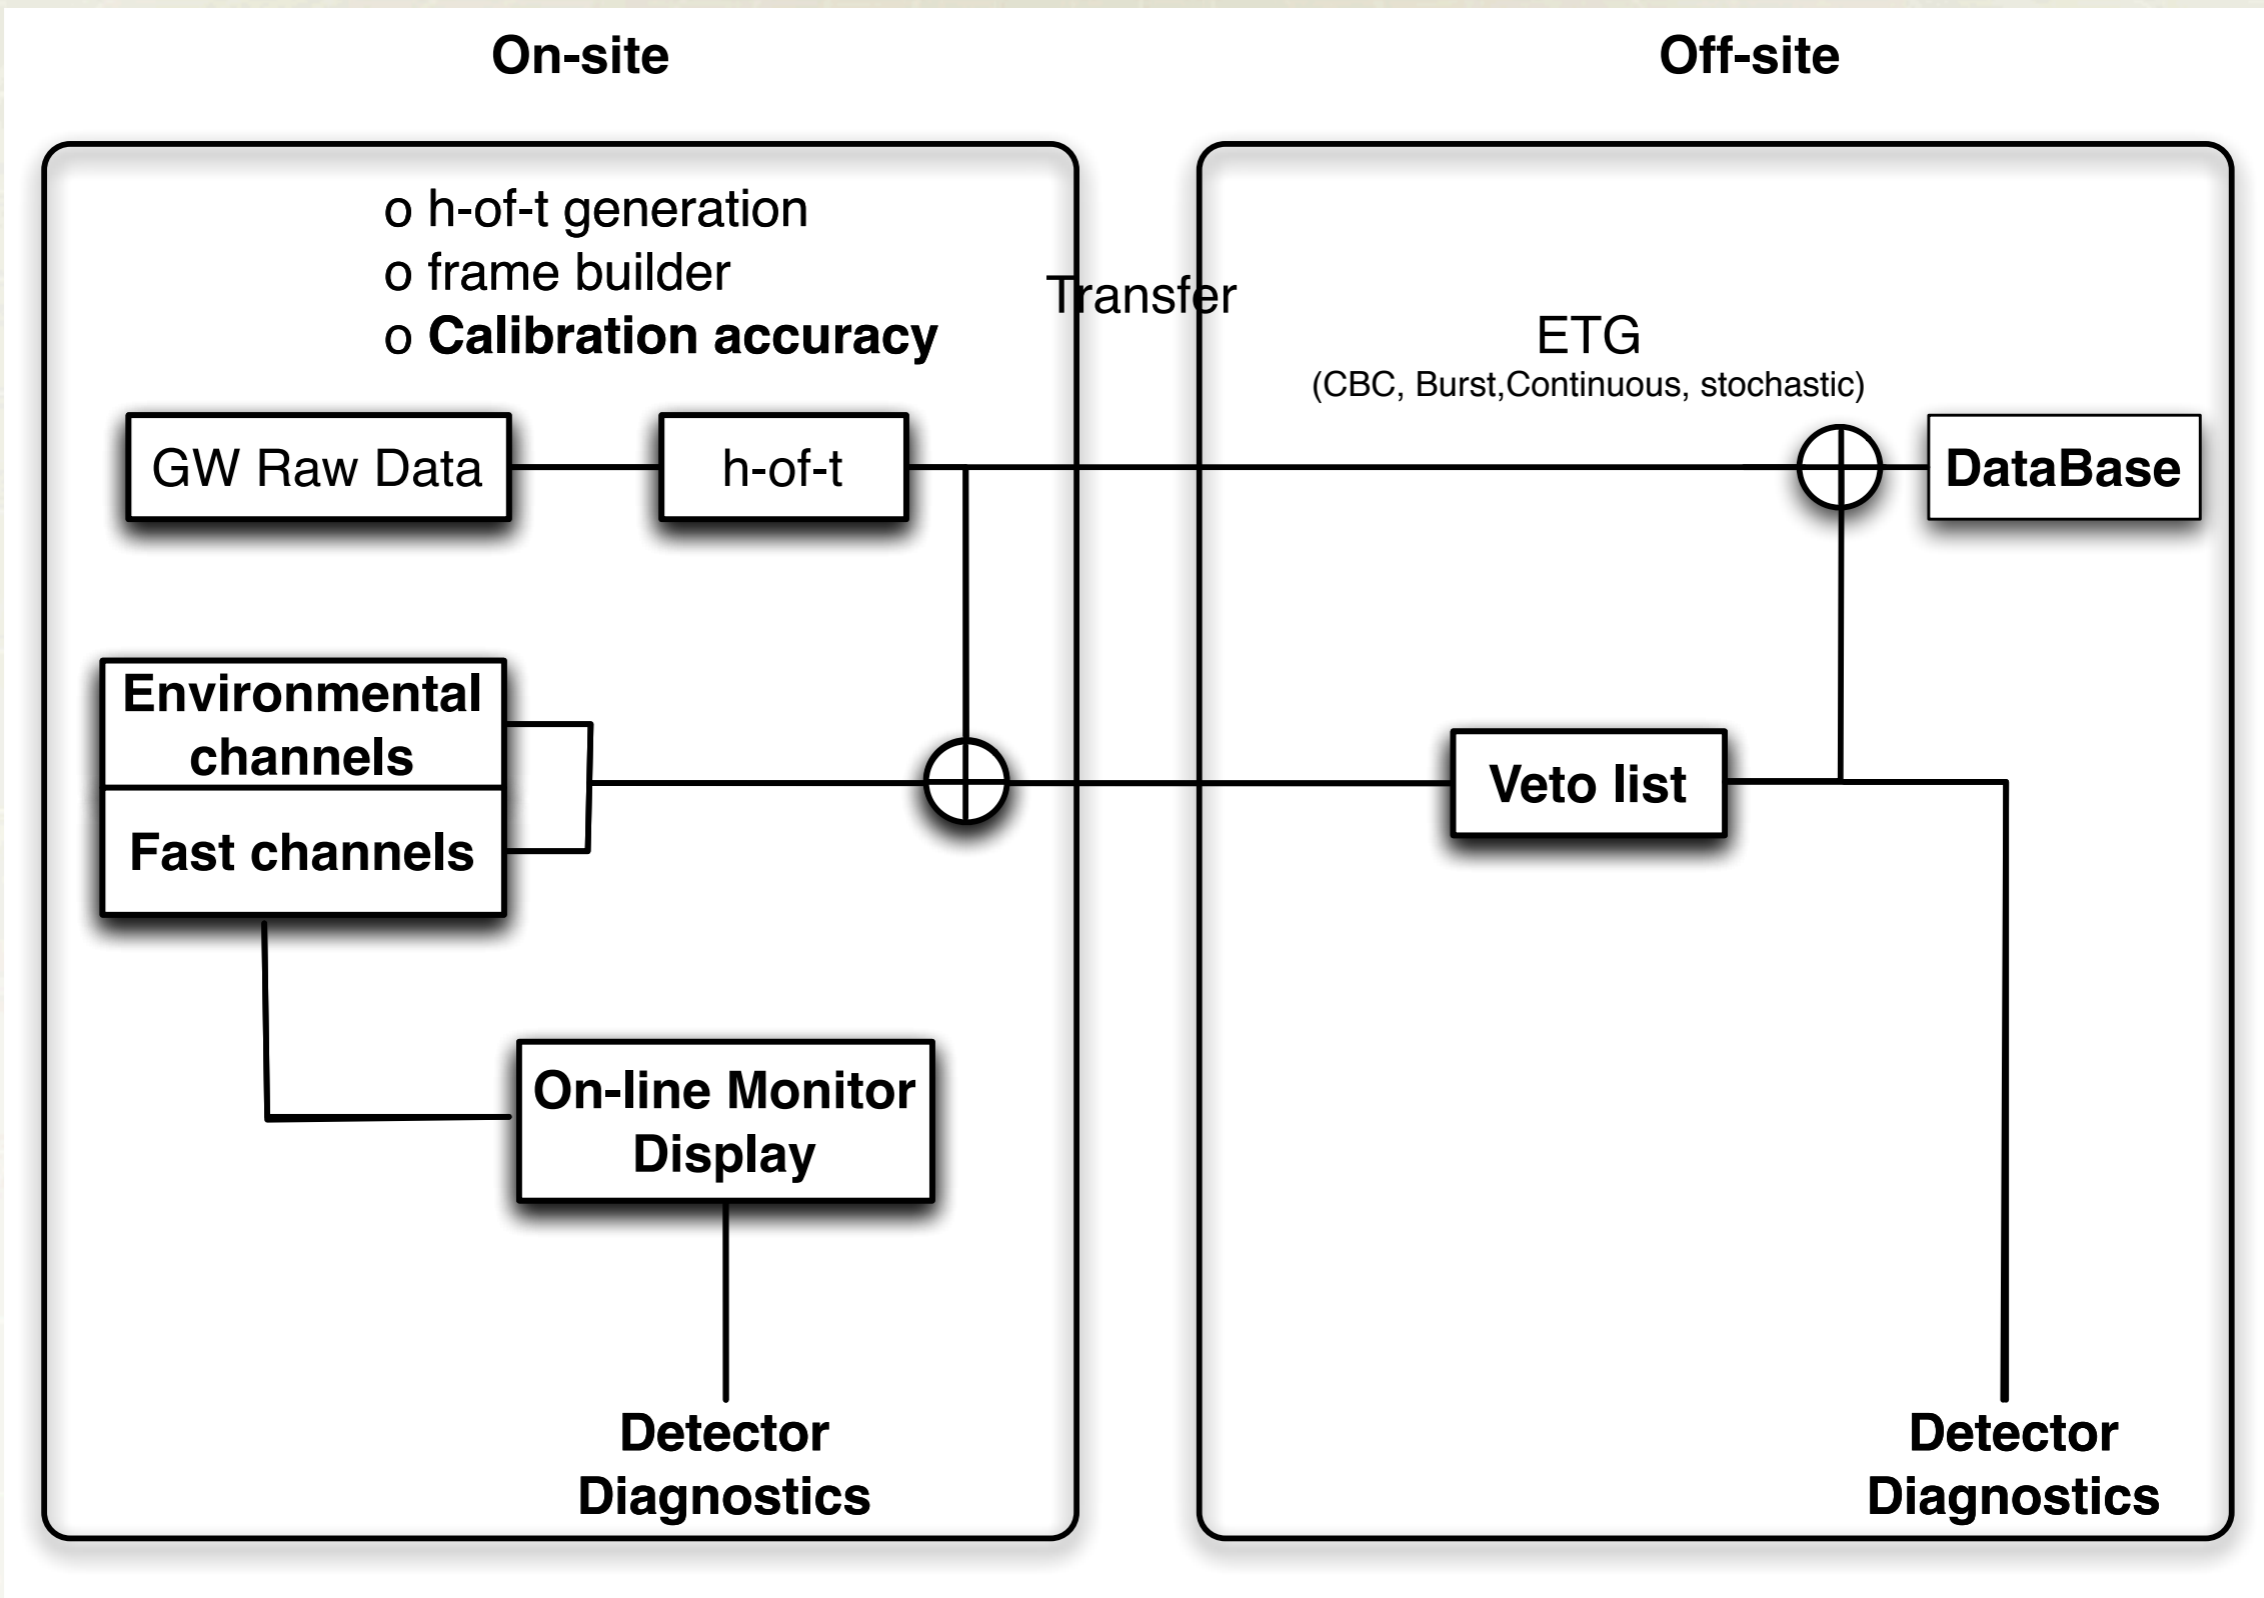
On-site

Off-site

o h-of-t generation
o frame builder
o **Calibration accuracy**

Transfer

ETG
(CBC, Burst,Continuous, stochastic)

GW Raw Data

h-of-t

DataBase

Environmental channels

Fast channels

Veto list

On-line Monitor Display

Detector Diagnostics

Detector Diagnostics